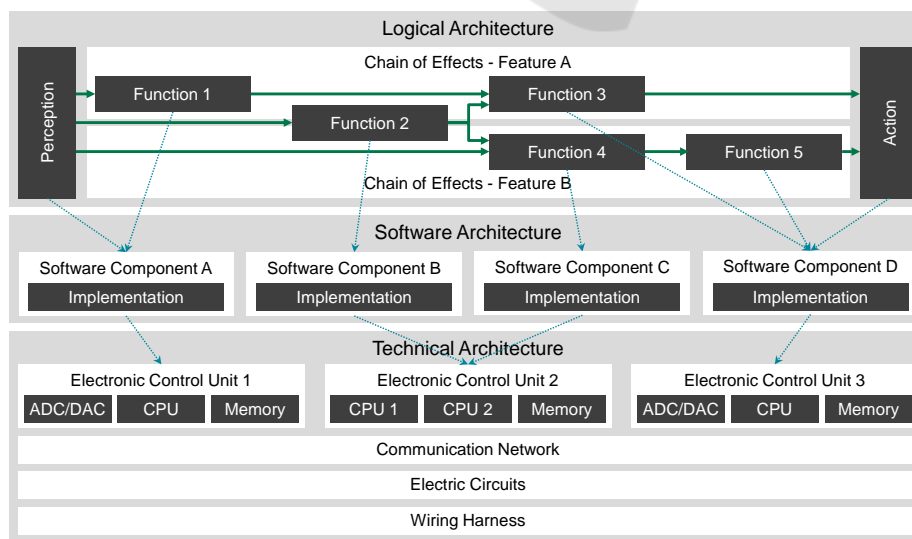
Logical Architecture

Chain of Effects - Feature A

Perception

Function 1

Function 2

Function 3

Function 4

Function 5

Action

Chain of Effects - Feature B

Software Architecture

Software Component A

Implementation

Software Component B

Implementation

Software Component C

Implementation

Software Component D

Implementation

Technical Architecture

Electronic Control Unit 1

ADC/DAC

CPU

Memory

Electronic Control Unit 2

CPU 1

CPU 2

Memory

Electronic Control Unit 3

ADC/DAC

CPU

Memory

Communication Network

Electric Circuits

Wiring Harness